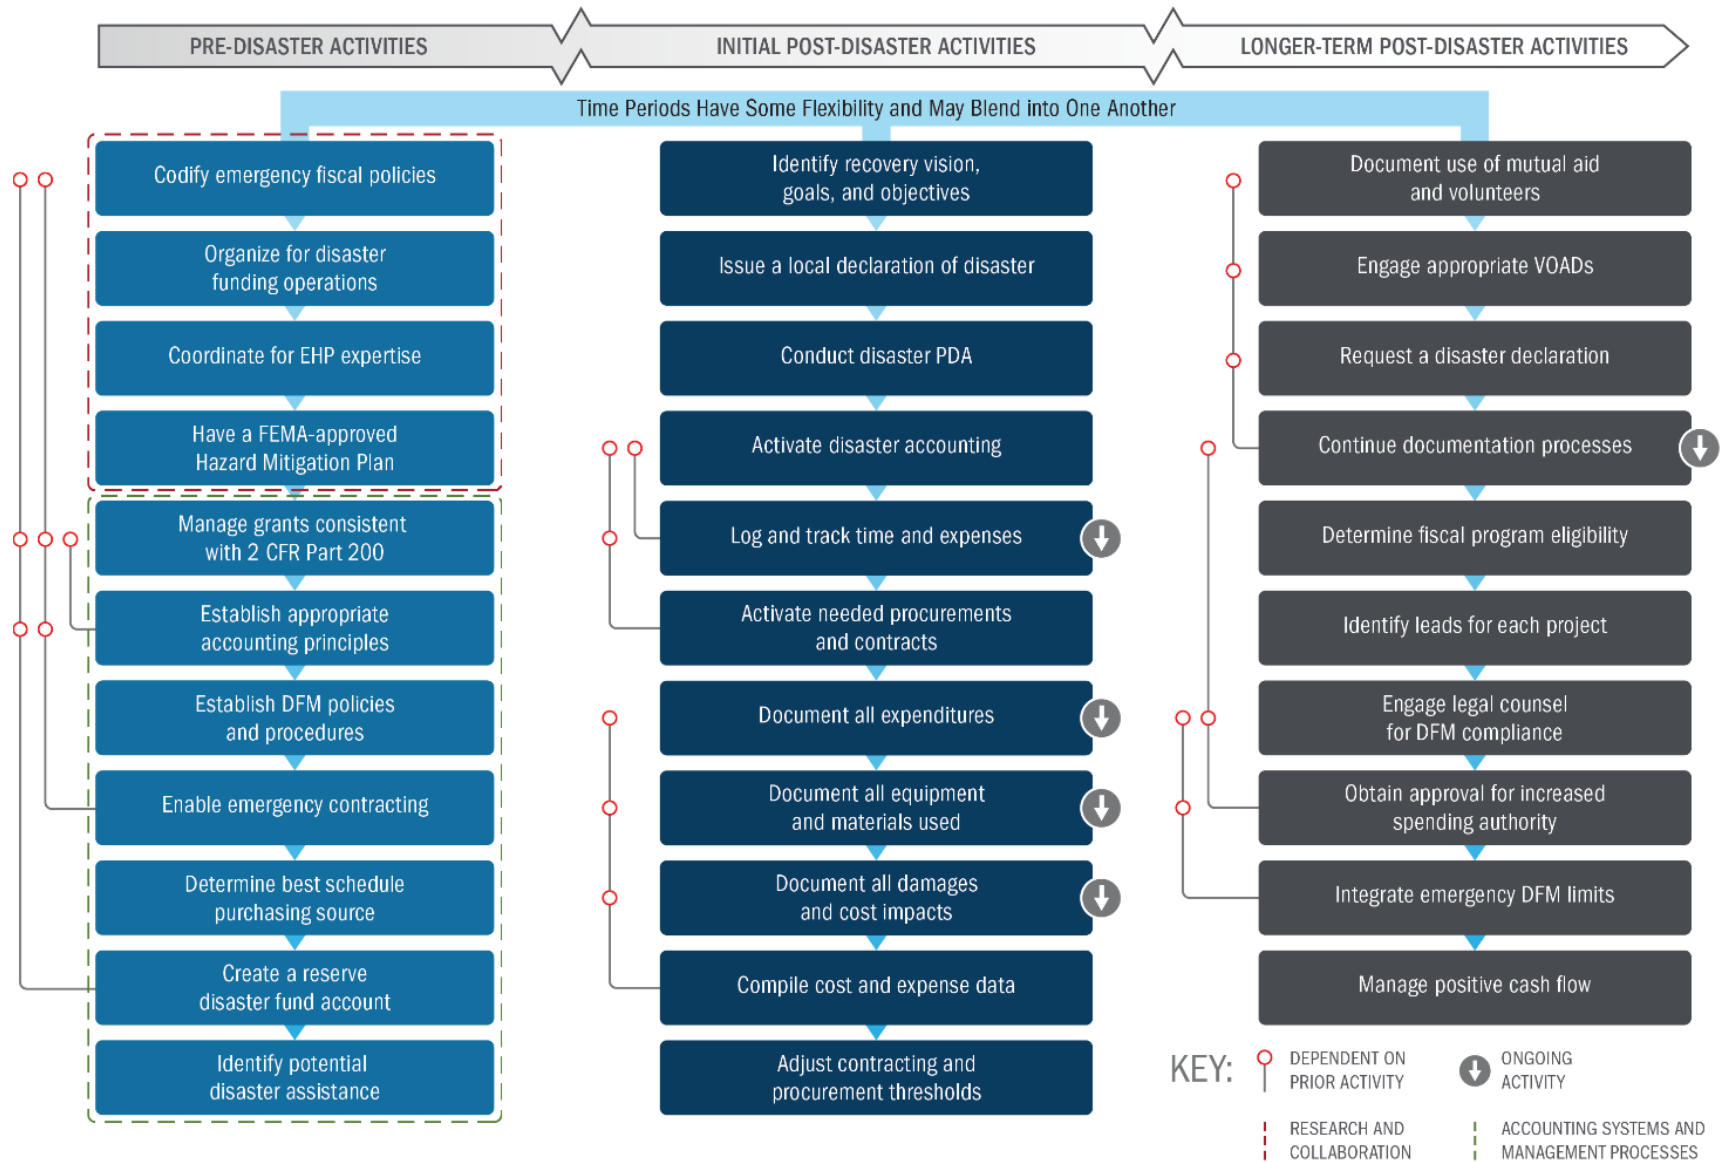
PRE-DISASTER ACTIVITIES

INITIAL POST-DISASTER ACTIVITIES

LONGER-TERM POST-DISASTER ACTIVITIES

Time Periods Have Some Flexibility and May Blend into One Another

Codify emergency fiscal policies

Organize for disaster funding operations

Coordinate for EHP expertise

Have a FEMA-approved Hazard Mitigation Plan

Manage grants consistent with 2 CFR Part 200

Establish appropriate accounting principles

Establish DFM policies and procedures

Enable emergency contracting

Determine best schedule purchasing source

Create a reserve disaster fund account

Identify potential disaster assistance

Identify recovery vision, goals, and objectives

Issue a local declaration of disaster

Conduct disaster PDA

Activate disaster accounting

Log and track time and expenses

Activate needed procurements and contracts

Document all expenditures

Document all equipment and materials used

Document all damages and cost impacts

Compile cost and expense data

Adjust contracting and procurement thresholds

Document use of mutual aid and volunteers

Engage appropriate VOADs

Request a disaster declaration

Continue documentation processes

Determine fiscal program eligibility

Identify leads for each project

Engage legal counsel for DFM compliance

Obtain approval for increased spending authority

Integrate emergency DFM limits

Manage positive cash flow

KEY:

DEPENDENT ON PRIOR ACTIVITY

ONGOING ACTIVITY

RESEARCH AND COLLABORATION

ACCOUNTING SYSTEMS AND MANAGEMENT PROCESSES